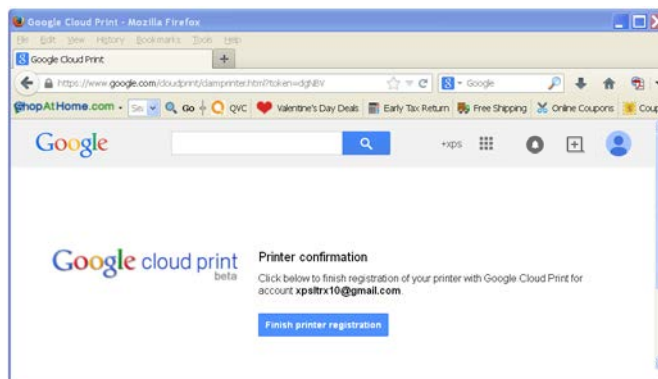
Google Cloud Print - Mozilla Firefox

File Edit View History Bookmarks Tools Help

Google Cloud Print

https://www.google.com/cloudprint/claimprinter.html?token=dgNBV

Google

ShopAtHome.com · Se Go QVC Valentine's Day Deals Early Tax Return Free Shipping Online Coupons Cou

Google

+xps

Google cloud print beta

Printer confirmation

Click below to finish registration of your printer with Google Cloud Print for account xpsltrx10@gmail.com.

Finish printer registration